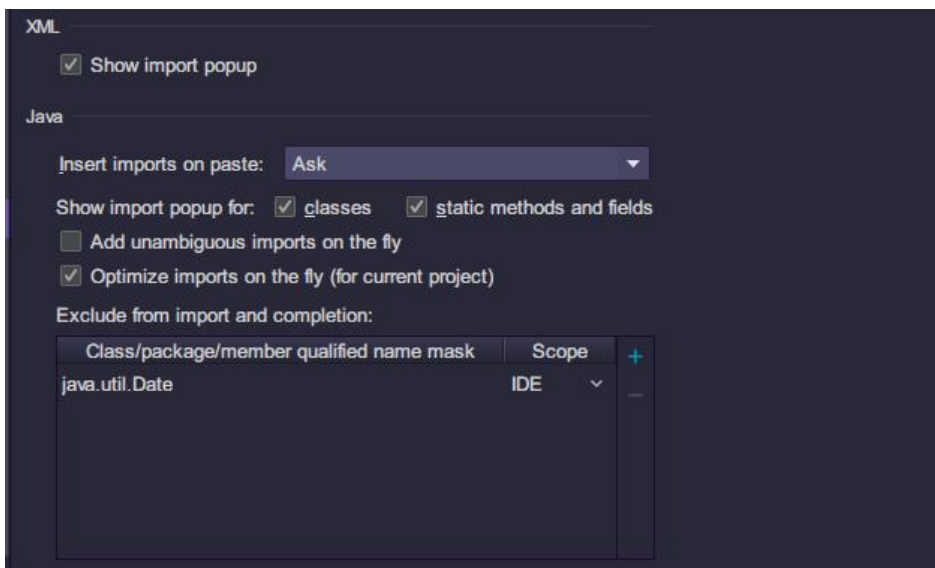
XML

Show import popup

Java

Insert imports on paste: Ask

Show import popup for: classes static methods and fields

Add unambiguous imports on the fly

Optimize imports on the fly (for current project)

Exclude from import and completion:

| Class/package/member qualified name mask | Scope |
|---|---|
| java.util.Date | IDE |

+

−